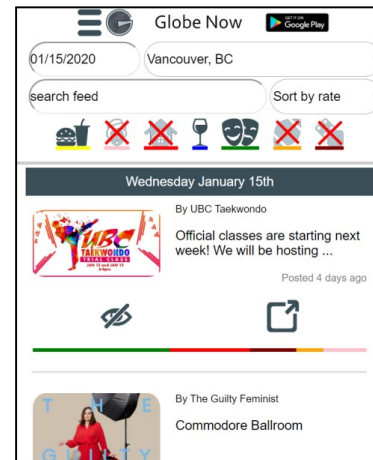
Globe Now

GET IT ON Google Play

01/15/2020

Vancouver, BC

search feed

Sort by rate

Wednesday January 15th

UBC TAEKWONDO FREE CLASS

By UBC Taekwondo

Official classes are starting next week! We will be hosting ...

Posted 4 days ago

By The Guilty Feminist

Commodore Ballroom

T H E
G U I L T Y